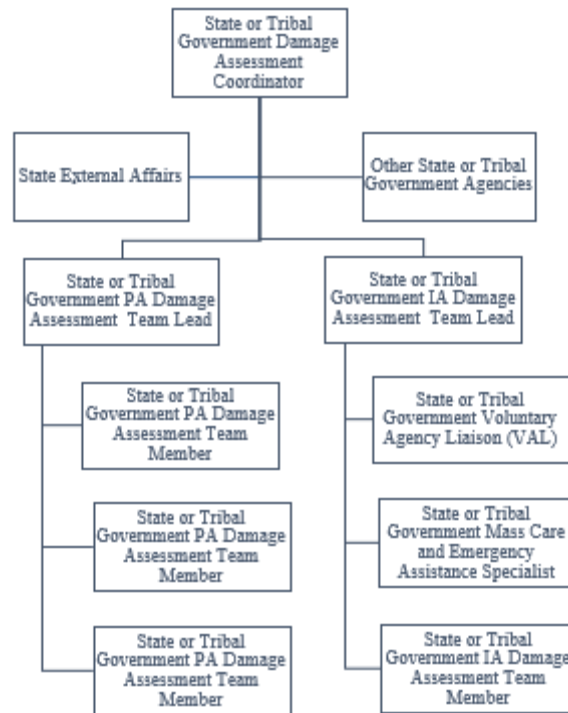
State or Tribal Government Damage Assessment Coordinator

State External Affairs

Other State or Tribal Government Agencies

State or Tribal Government PA Damage Assessment Team Lead

State or Tribal Government IA Damage Assessment Team Lead

State or Tribal Government PA Damage Assessment Team Member

State or Tribal Government PA Damage Assessment Team Member

State or Tribal Government PA Damage Assessment Team Member

State or Tribal Government Voluntary Agency Liaison (VAL)

State or Tribal Government Mass Care and Emergency Assistance Specialist

State or Tribal Government IA Damage Assessment Team Member